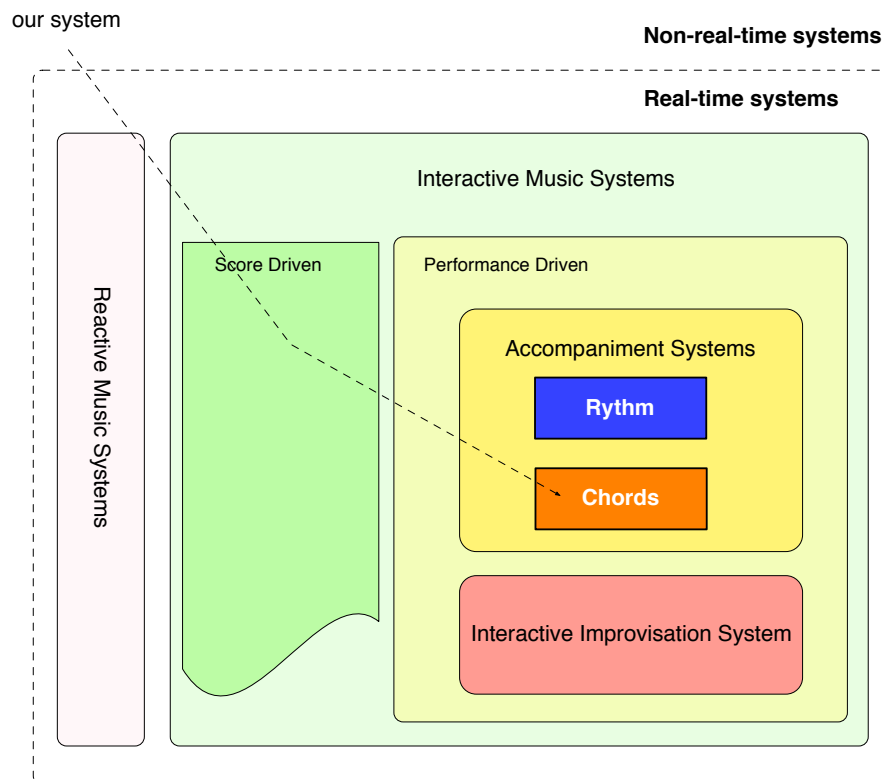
our system

Non-real-time systems

Real-time systems

Reactive Music Systems

Interactive Music Systems

Score Driven

Performance Driven

Accompaniment Systems

Rythm

Chords

Interactive Improvisation System